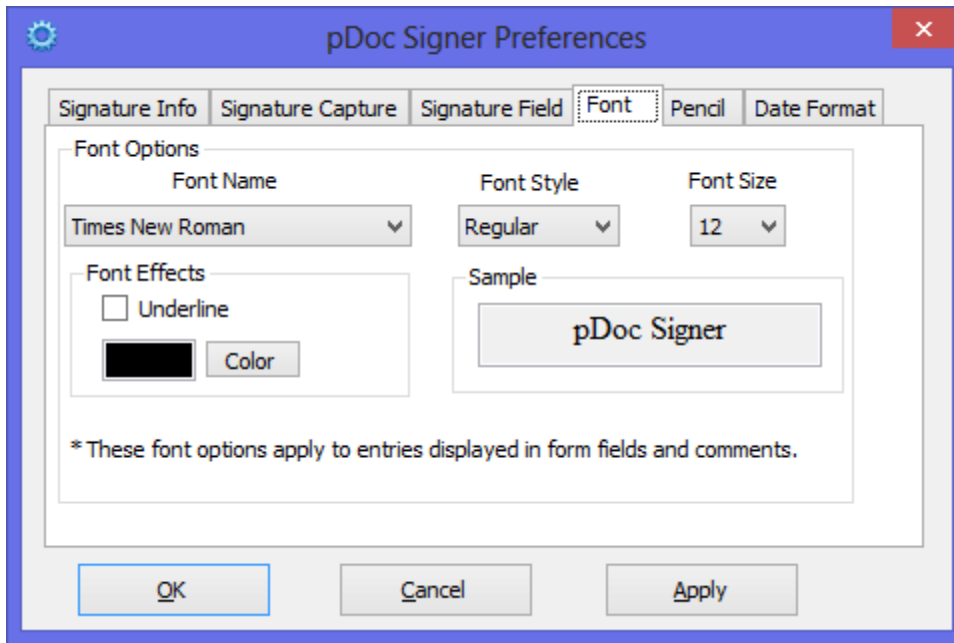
pDoc Signer Preferences

Signature Info | Signature Capture | Signature Field | Font | Pencil | Date Format

Font Options

Font Name
Times New Roman

Font Style
Regular

Font Size
12

Font Effects
Underline
Color

Sample
pDoc Signer

* These font options apply to entries displayed in form fields and comments.

OK
Cancel
Apply